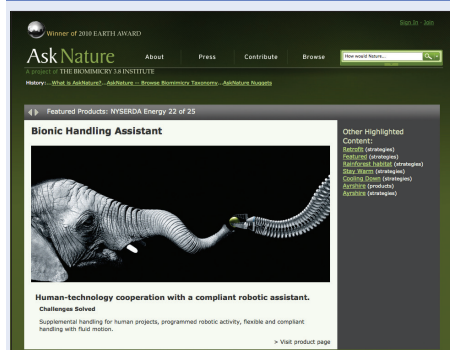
Winner of 2010 EARTH AWARD

Sign In · Join

Ask Nature

About Press Contribute Browse

How would Nature...

A project of THE BIOMIMICRY 3.8 INSTITUTE

History:...What is AskNature?...AskNature -- Browse Biomimicry Taxonomy...AskNature Nuggets

Featured Products: NYSERDA Energy 22 of 25

Bionic Handling Assistant

Other Highlighted Content:
Retrofit (strategies)
Featured (strategies)
Rainforest habitat (strategies)
Stay Warm (strategies)
Cooling Down (strategies)
Ayrshire (products)
Ayrshire (strategies)

Human-technology cooperation with a compliant robotic assistant.

Challenges Solved

Supplemental handling for human projects, programmed robotic activity, flexible and compliant handling with fluid motion.

> Visit product page